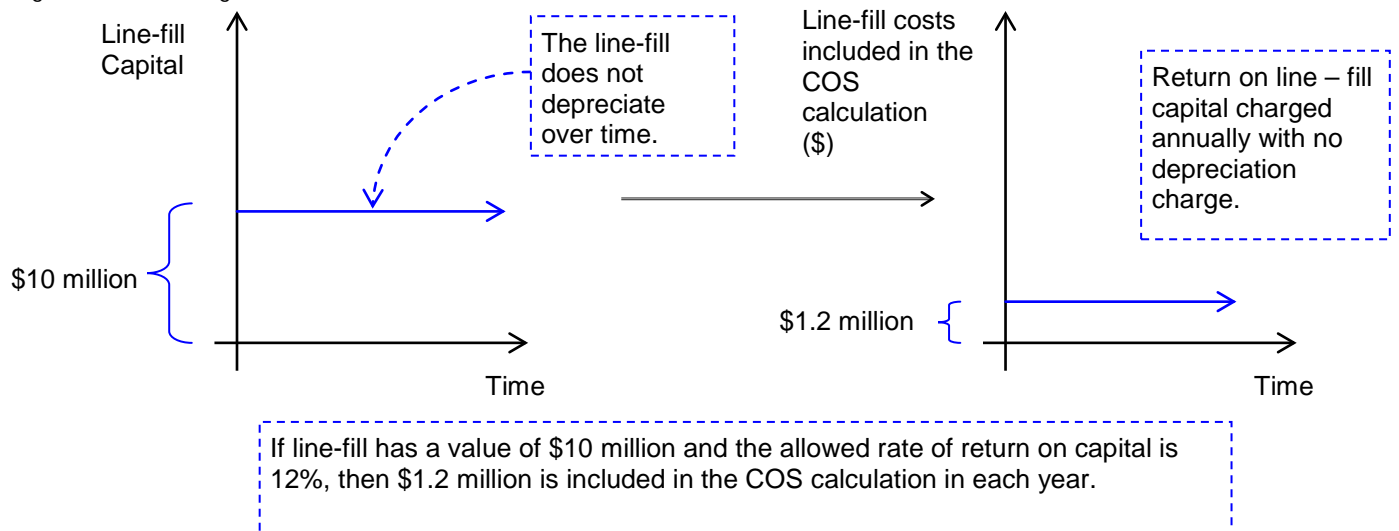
Line-fill Capital

The line-fill does not depreciate over time.

$10 million

Time

Line-fill costs included in the COS calculation ($)

Return on line – fill capital charged annually with no depreciation charge.

$1.2 million

Time

If line-fill has a value of $10 million and the allowed rate of return on capital is 12%, then $1.2 million is included in the COS calculation in each year.